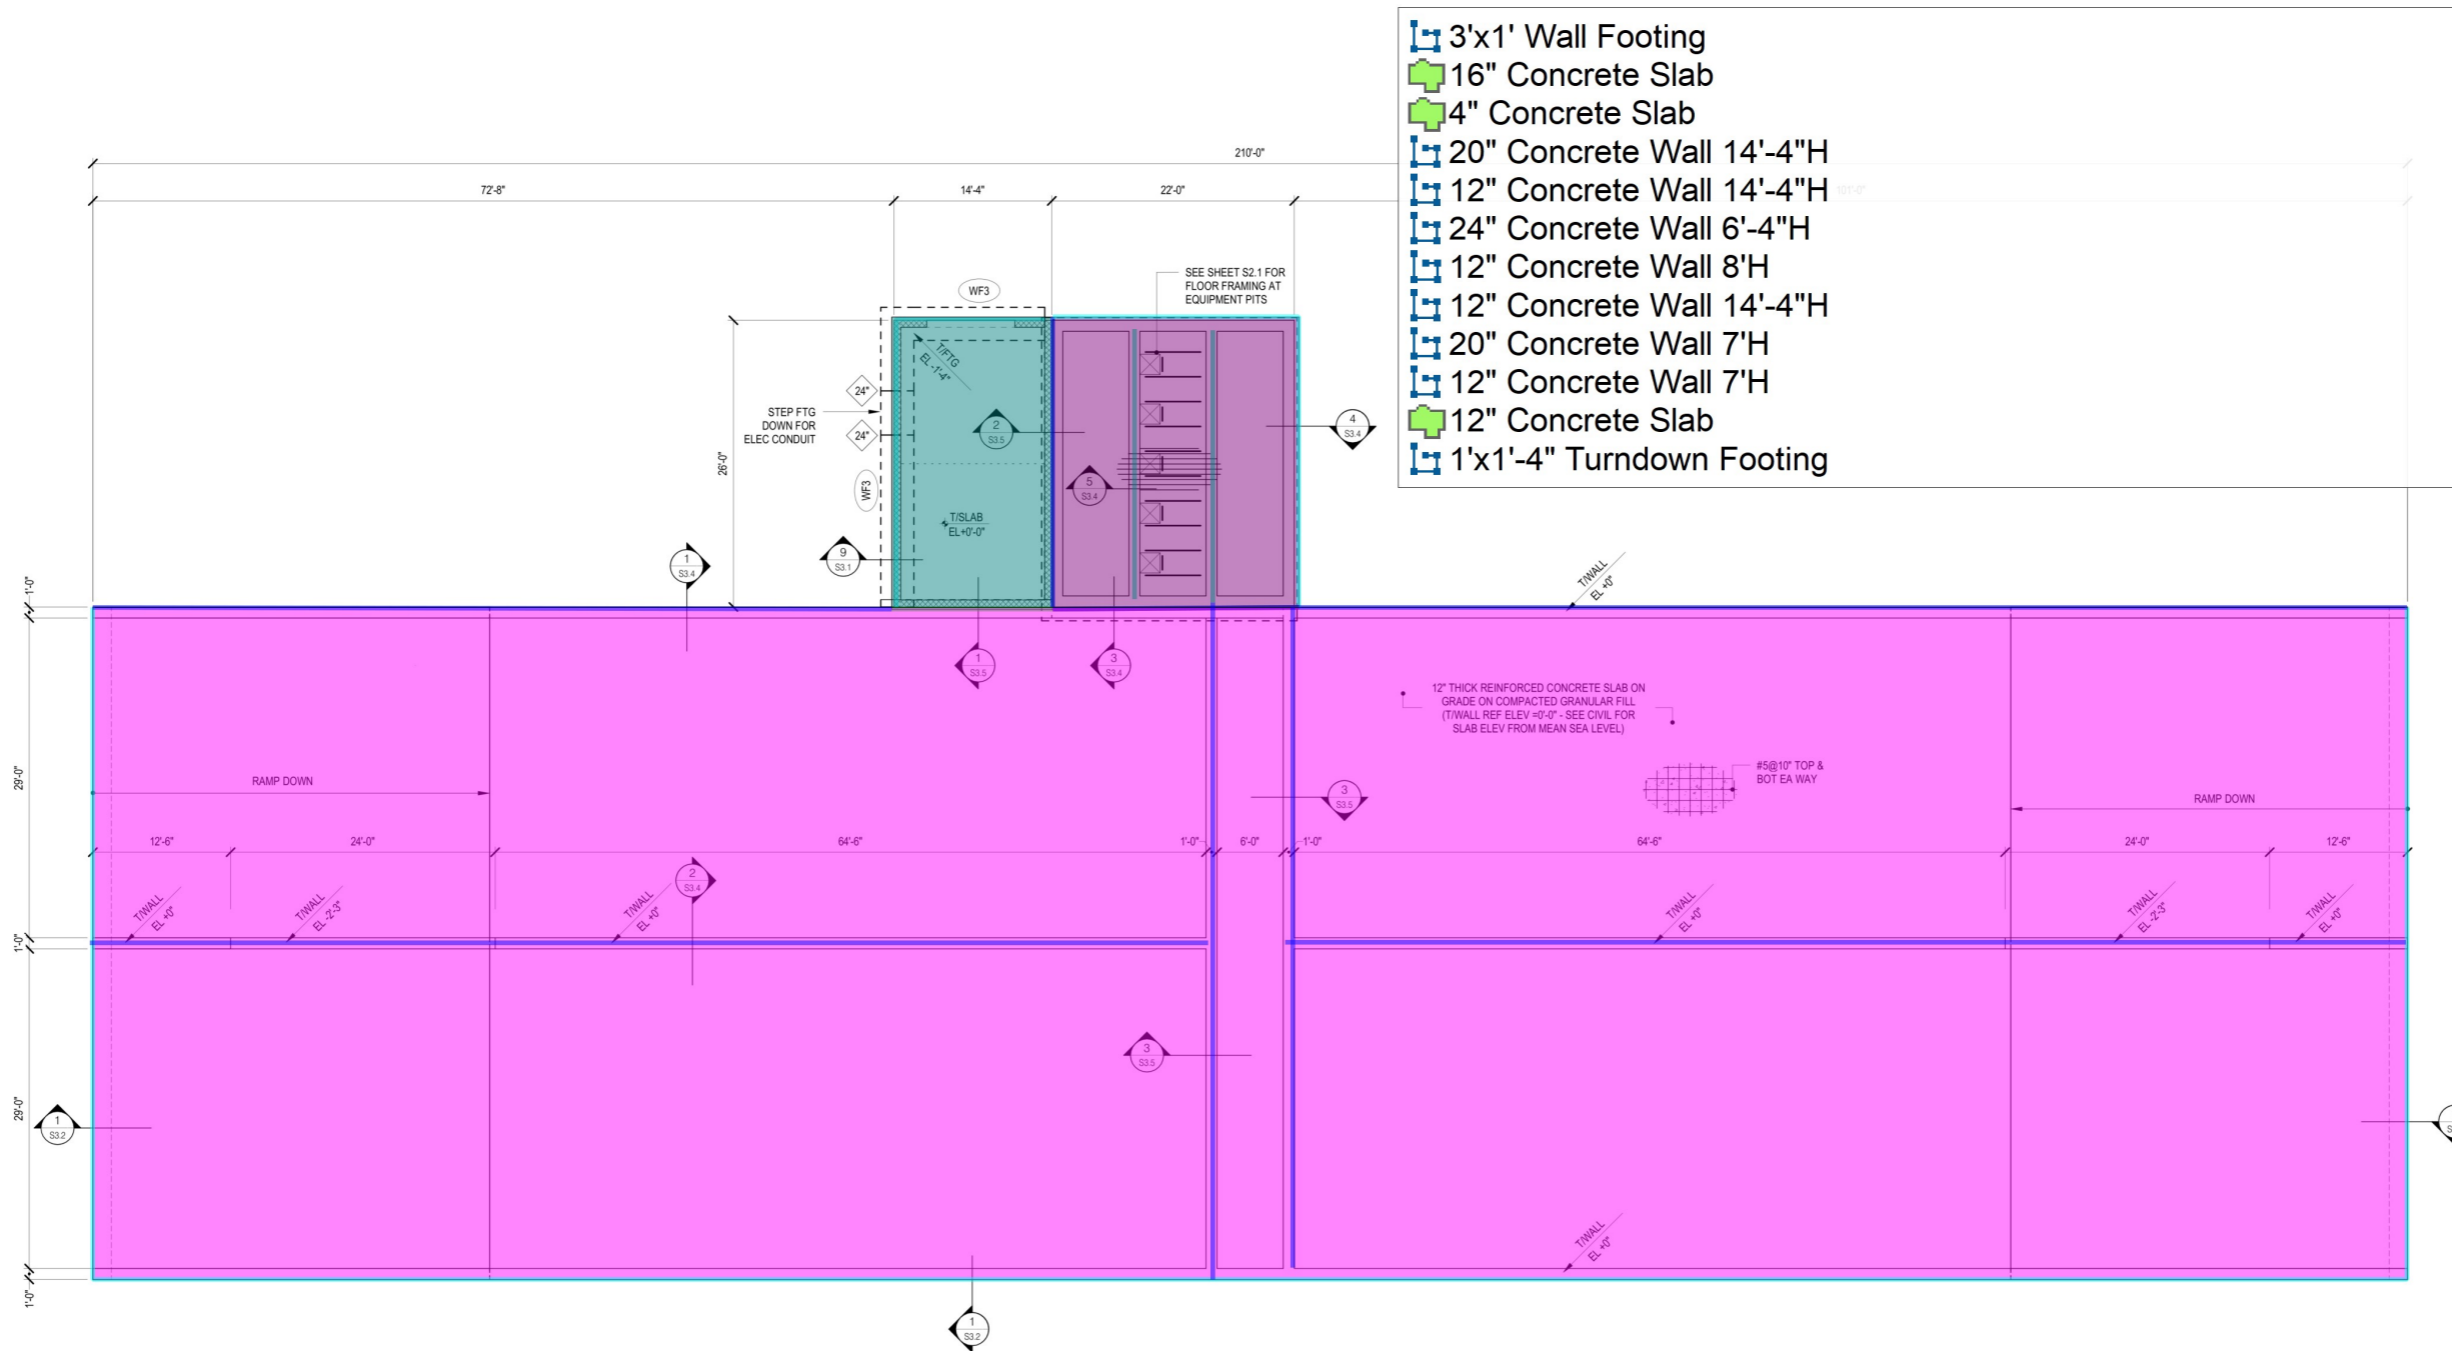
3'x1' Wall Footing
16" Concrete Slab
4" Concrete Slab
20" Concrete Wall 14'-4"H
12" Concrete Wall 14'-4"H
24" Concrete Wall 6'-4"H
12" Concrete Wall 8'H
12" Concrete Wall 14'-4"H
20" Concrete Wall 7'H
12" Concrete Wall 7'H
12" Concrete Slab
1'x1'-4" Turndown Footing

210'-0"
72'-8"
14'-4"
22'-0"

WF3
SEE SHEET S2.1 FOR FLOOR FRAMING AT EQUIPMENT PITS
T/FTG EL -1'-4"
24"
24"
STEP FTG DOWN FOR ELEC CONDUIT
26'-0"
2 S3.5
4 S3.4
5 S3.4
WF3
T/SLAB EL+0'-0"
9 S3.1
1 S3.4
T/WALL EL +0"
1'-0"
1 S3.5
3 S3.4

12" THICK REINFORCED CONCRETE SLAB ON GRADE ON COMPACTED GRANULAR FILL (T/WALL REF ELEV =0'-0" - SEE CIVIL FOR SLAB ELEV FROM MEAN SEA LEVEL)
#5@10" TOP & BOT EA WAY

29'-0"
RAMP DOWN
3 S3.5
RAMP DOWN
12'-6"
24'-0"
64'-6"
1'-0"
6'-0"
1'-0"
64'-6"
24'-0"
12'-6"
2 S3.4
T/WALL EL +0"
T/WALL EL -2'-3"
T/WALL EL +0"
T/WALL EL +0"
T/WALL EL -2'-3"
T/WALL EL +0"
1'-0"
3 S3.5
29'-0"
1 S3.2
T/WALL EL +0"
1'-0"
1 S3.2